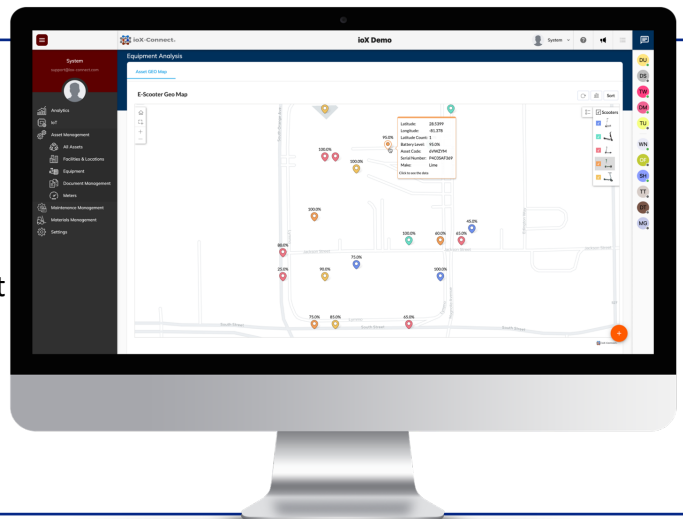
ioX-Connect.

ioX Demo

System

System
support@iox-connect.com

Analytics
IoT
Asset Management
All Assets
Facilities & Locations
Equipment
Document Management
Meters
Maintenance Management
Materials Management
Settings

Equipment Analysis

Asset GEO Map

E-Scooter Geo Map

Sort

Scooters

Latitude: 28.5399
Longitude: -81.378
Latitude Count: 1
Battery Level: 95.0%
Asset Code: 6VWZ594
Serial Number: P4035AF369
Make: Lime
Click to see the data

95.0%
100.0%
100.0%
100.0%
100.0%
60.0%
65.0%
45.0%
80.0%
75.0%
25.0%
90.0%
100.0%
75.0%
85.0%
65.0%

South Street

DU
DS
TW
DM
TU
WN
CE
SH
TT
ES
MG